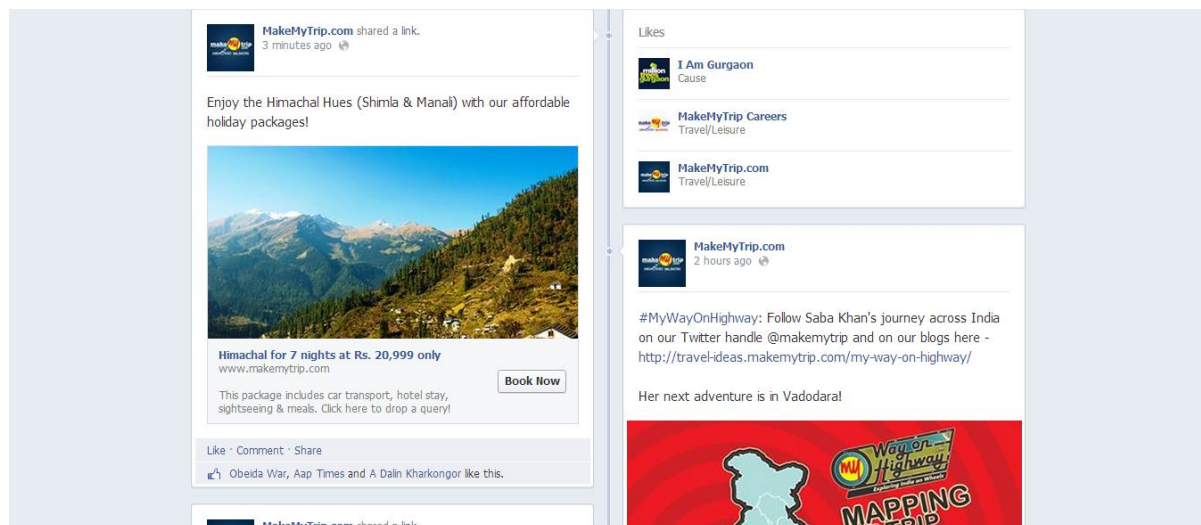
MakeMyTrip.com shared a link.
3 minutes ago

Enjoy the Himachal Hues (Shimla & Manali) with our affordable holiday packages!

Himachal for 7 nights at Rs. 20,999 only
www.makemytrip.com

This package includes car transport, hotel stay, sightseeing & meals. Click here to drop a query!

Book Now

Like · Comment · Share

Obeida War, Aap Times and A Dalin Kharkongor like this.

MakeMyTrip.com shared a link.

Likes

I Am Gurgaon
Cause

MakeMyTrip Careers
Travel/Leisure

MakeMyTrip.com
Travel/Leisure

MakeMyTrip.com
2 hours ago

#MyWayOnHighway: Follow Saba Khan's journey across India on our Twitter handle @makemytrip and on our blogs here - http://travel-ideas.makemytrip.com/my-way-on-highway/

Her next adventure is in Vadodara!

Way on Highway
Exploring India on Wheels
MAPPING
TRIP